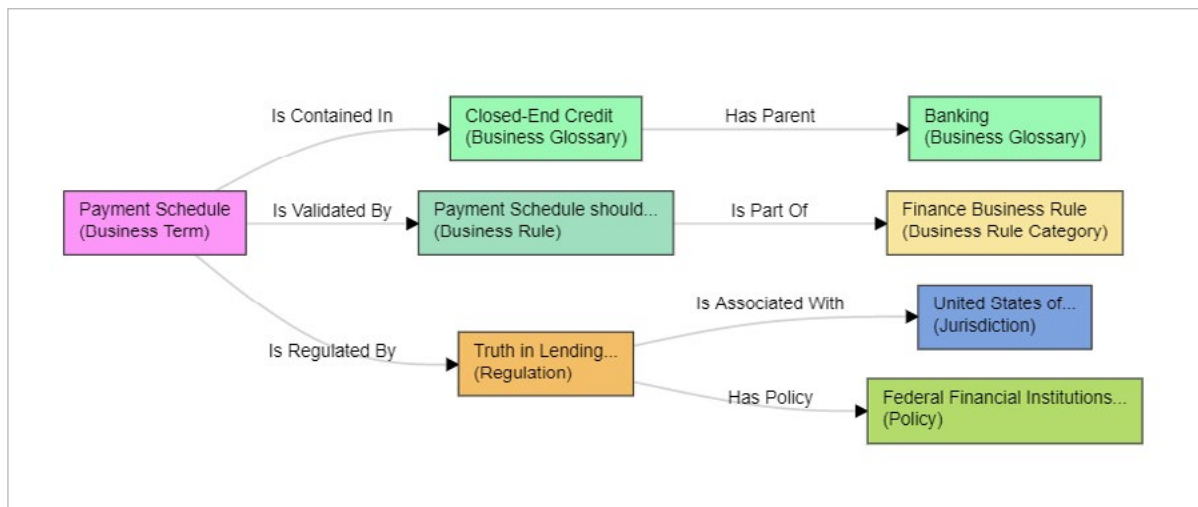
Payment Schedule
(Business Term)

Is Contained In

Closed-End Credit
(Business Glossary)

Has Parent

Banking
(Business Glossary)

Is Validated By

Payment Schedule should...
(Business Rule)

Is Part Of

Finance Business Rule
(Business Rule Category)

Is Regulated By

Truth in Lending...
(Regulation)

Is Associated With

United States of...
(Jurisdiction)

Has Policy

Federal Financial Institutions...
(Policy)